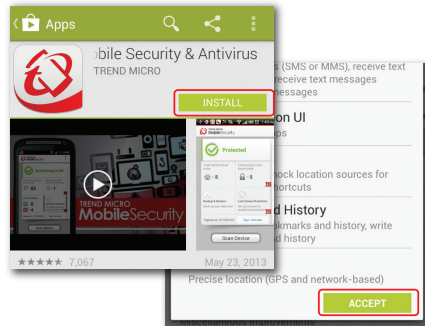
Apps

obile Security & Antivirus
TREND MICRO

INSTALL

TREND MICRO
MobileSecurity

Protected

Scan Device

★★★★★ 7,067

May 23, 2013

(SMS or MMS), receive text
receive text messages
ges

on UI
ps

ock location sources for
ortcuts

d History
okmarks and history, write
d history

Precise location (GPS and network-based)

ACCEPT

Miscellaneous improvements